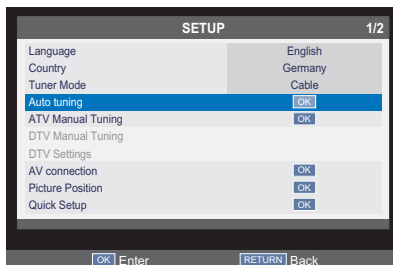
SETUP 1/2

| | |
|---|---|
| Language | English |
| Country | Germany |
| Tuner Mode | Cable |
| Auto tuning | OK |
| ATV Manual Tuning | OK |
| DTV Manual Tuning | |
| DTV Settings | |
| AV connection | OK |
| Picture Position | OK |
| Quick Setup | OK |

OK Enter RETURN Back